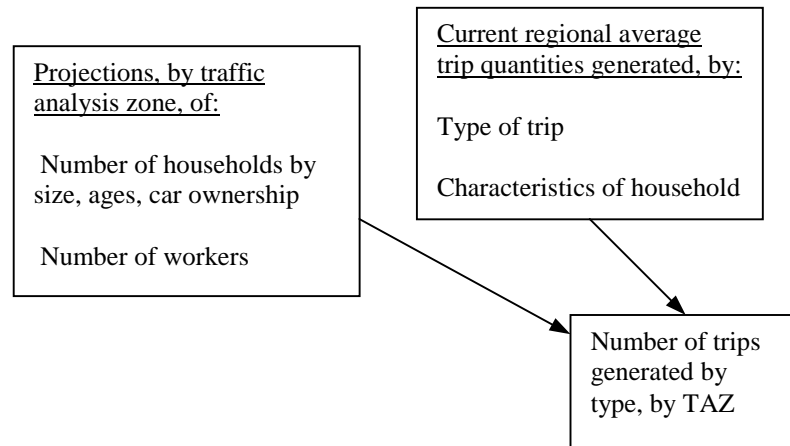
Projections, by traffic analysis zone, of:

Number of households by size, ages, car ownership

Number of workers

Current regional average trip quantities generated, by:

Type of trip

Characteristics of household

Number of trips generated by type, by TAZ